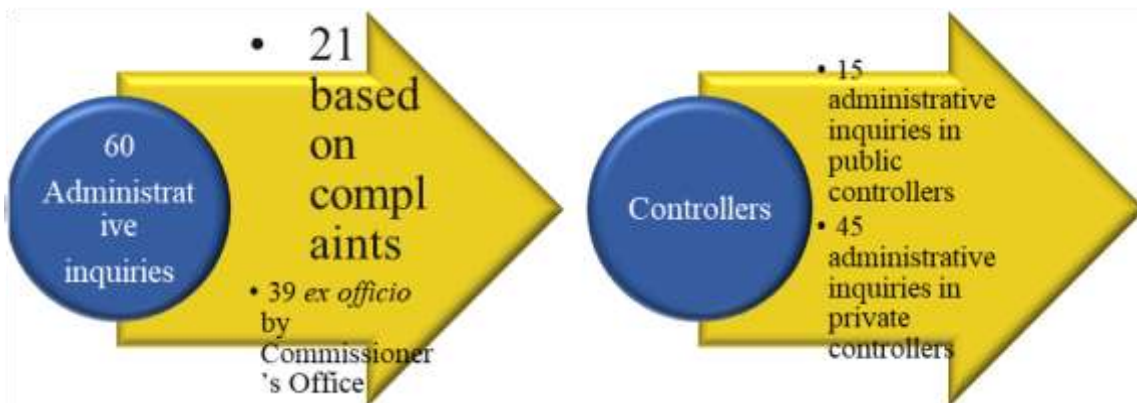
60 Administrat ive inquiries

• 21 based on compl aints

• 39 *ex officio* by Commissioner 's Office

Controllers

• 15 administrative inquiries in public controllers

• 45 administrative inquiries in private controllers